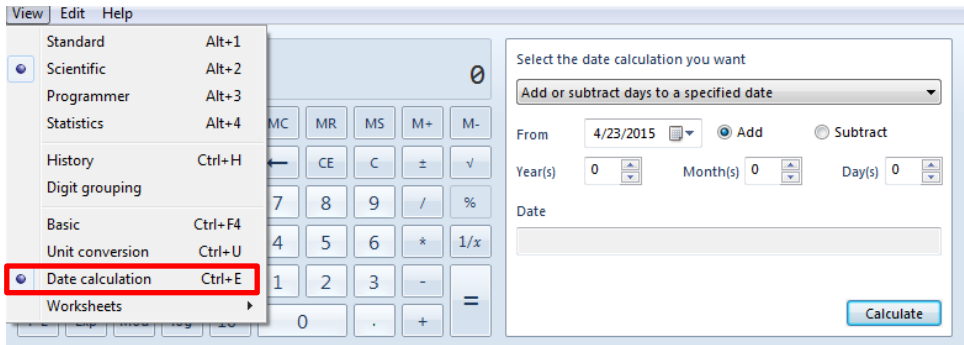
View Edit Help

Standard Alt+1
Scientific Alt+2
Programmer Alt+3
Statistics Alt+4

History Ctrl+H
Digit grouping

Basic Ctrl+F4
Unit conversion Ctrl+U
Date calculation Ctrl+E
Worksheets

0

MC MR MS M+ M-
← CE C ± √
7 8 9 / %
4 5 6 * 1/x
1 2 3 -
0 . + =

Select the date calculation you want

Add or subtract days to a specified date

From 4/23/2015 Add Subtract

Year(s) 0 Month(s) 0 Day(s) 0

Date

Calculate